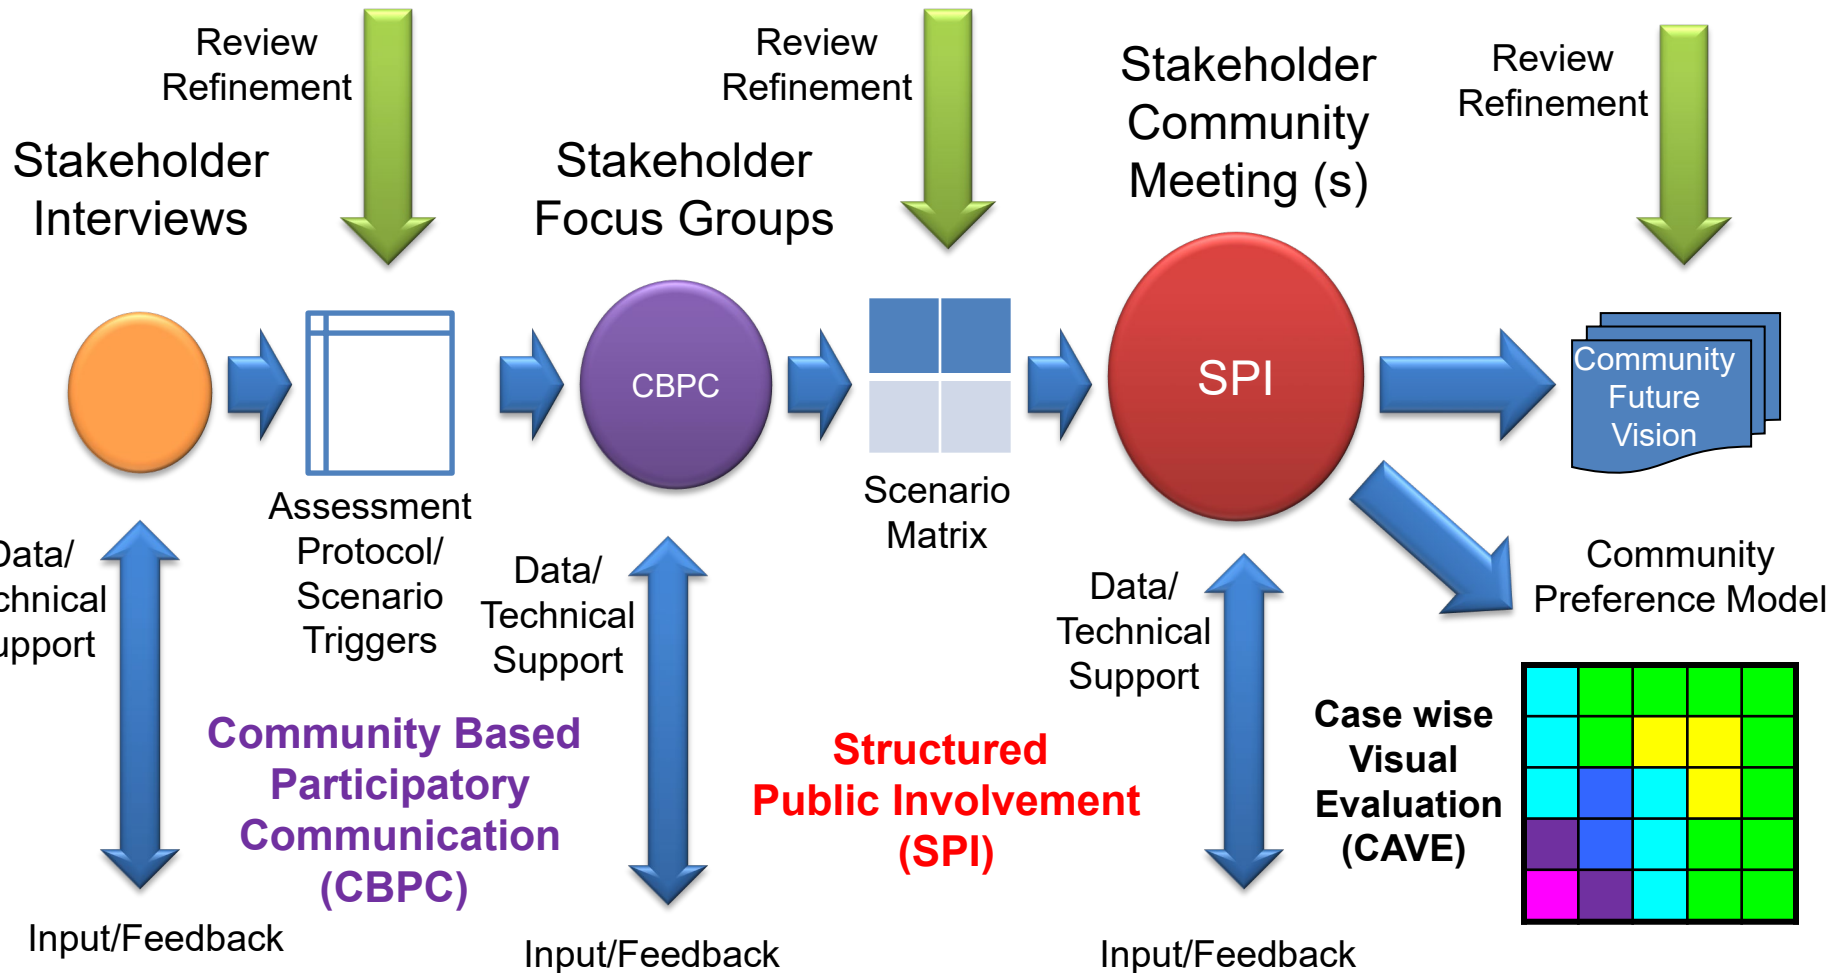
Review
Refinement

Review
Refinement

Stakeholder
Community
Meeting (s)

Review
Refinement

Stakeholder
Interviews

Stakeholder
Focus Groups

CBPC

SPI

Community
Future
Vision

Assessment
Protocol/
Scenario
Triggers

Scenario
Matrix

Data/
chnical
upport

Data/
Technical
Support

Data/
Technical
Support

Community
Preference Model

Community Based
Participatory
Communication
(CBPC)

Structured
Public Involvement
(SPI)

Case wise
Visual
Evaluation
(CAVE)

Input/Feedback

Input/Feedback

Input/Feedback